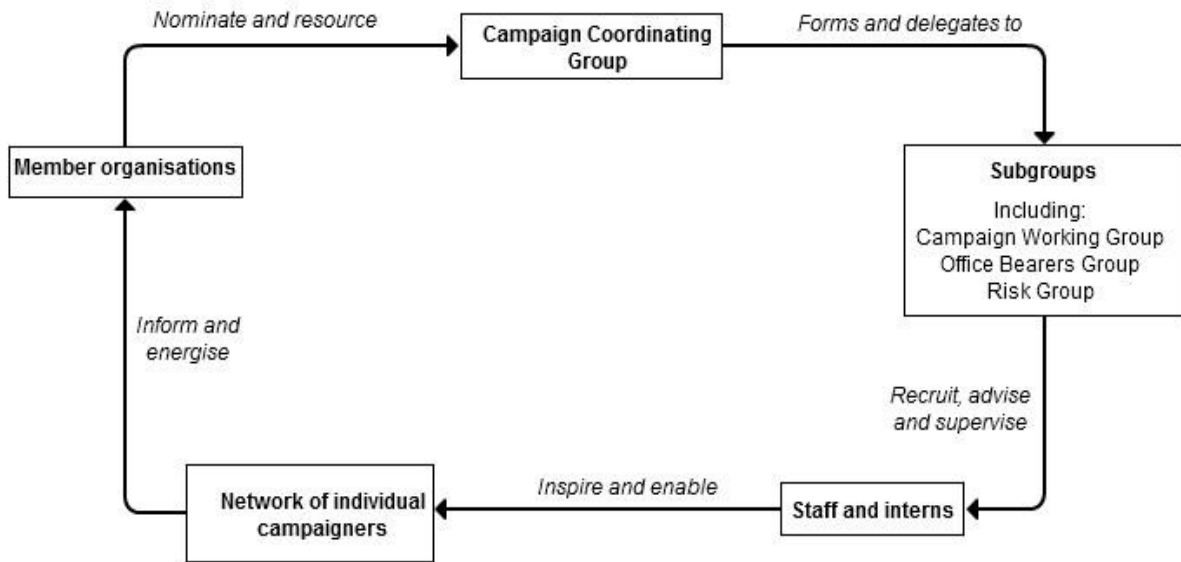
Nominate and resource

Campaign Coordinating Group

Forms and delegates to

Member organisations

Subgroups

Including:
Campaign Working Group
Office Bearers Group
Risk Group

Inform and energise

Recruit, advise and supervise

Network of individual campaigners

Inspire and enable

Staff and interns